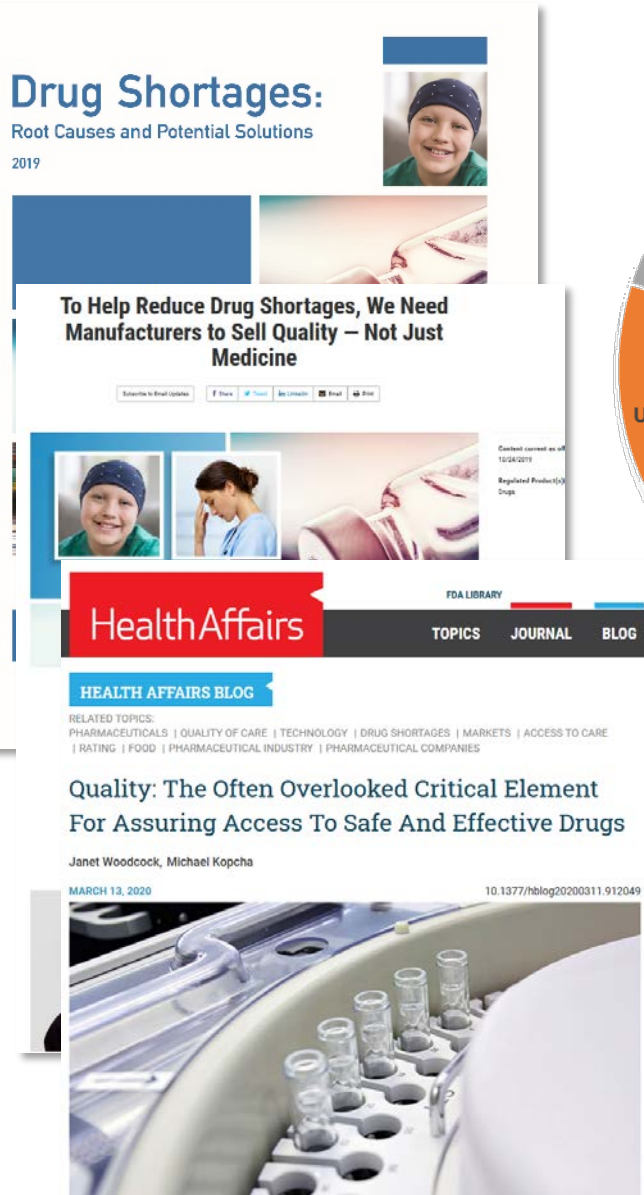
Drug Shortages:
Root Causes and Potential Solutions
2019

To Help Reduce Drug Shortages, We Need Manufacturers to Sell Quality — Not Just Medicine

Subscribe to Email Updates | Share | Tweet | LinkedIn | Email | Print

Content current as of: 10/24/2019

Regulated Product(s)
Drugs

U

HealthAffairs

FDA LIBRARY

TOPICS JOURNAL BLOG

HEALTH AFFAIRS BLOG

RELATED TOPICS:
PHARMACEUTICALS | QUALITY OF CARE | TECHNOLOGY | DRUG SHORTAGES | MARKETS | ACCESS TO CARE | RATING | FOOD | PHARMACEUTICAL INDUSTRY | PHARMACEUTICAL COMPANIES

Quality: The Often Overlooked Critical Element For Assuring Access To Safe And Effective Drugs

Janet Woodcock, Michael Kopcha

MARCH 13, 2020

10.1377/hblog20200311.912049